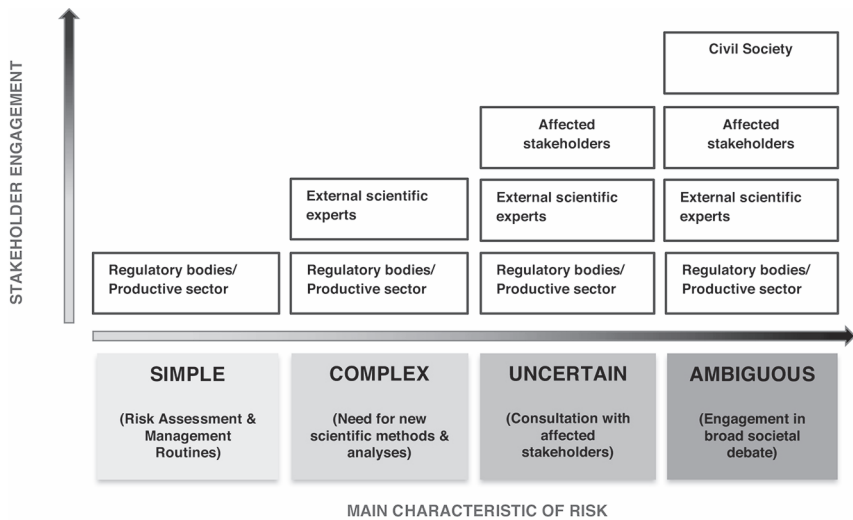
STAKEHOLDER ENGAGEMENT

Civil Society

Affected stakeholders

Affected stakeholders

External scientific experts

External scientific experts

External scientific experts

Regulatory bodies/ Productive sector

Regulatory bodies/ Productive sector

Regulatory bodies/ Productive sector

Regulatory bodies/ Productive sector

SIMPLE

(Risk Assessment & Management Routines)

COMPLEX

(Need for new scientific methods & analyses)

UNCERTAIN

(Consultation with affected stakeholders)

AMBIGUOUS

(Engagement in broad societal debate)

MAIN CHARACTERISTIC OF RISK